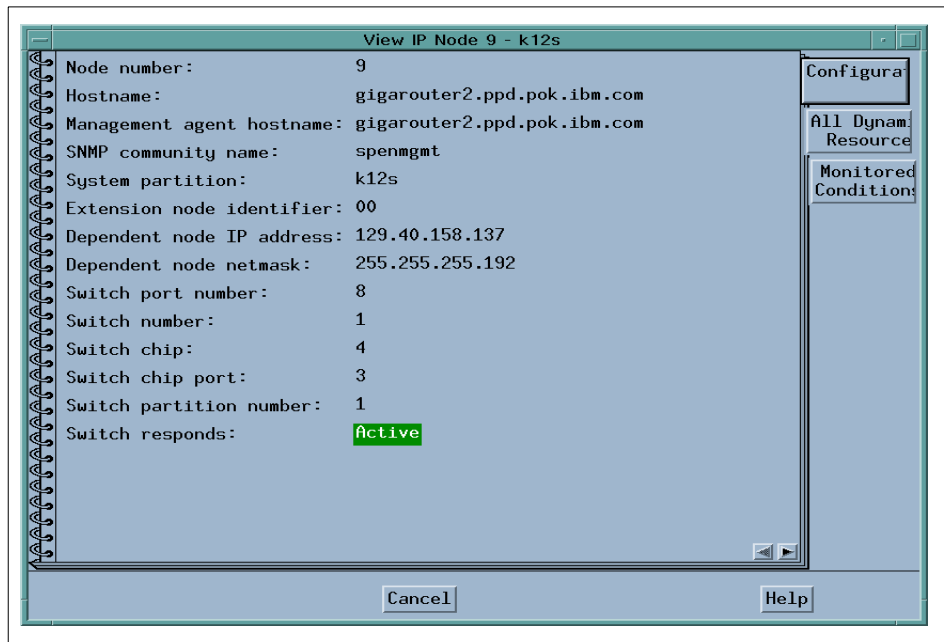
View IP Node 9 - k12s

| | |
|---|---|
| Node number: | 9 |
| Hostname: | gigarouter2.ppd.pok.ibm.com |
| Management agent hostname: | gigarouter2.ppd.pok.ibm.com |
| SNMP community name: | spenmgmt |
| System partition: | k12s |
| Extension node identifier: | 00 |
| Dependent node IP address: | 129.40.158.137 |
| Dependent node netmask: | 255.255.255.192 |
| Switch port number: | 8 |
| Switch number: | 1 |
| Switch chip: | 4 |
| Switch chip port: | 3 |
| Switch partition number: | 1 |
| Switch responds: | Active |

Configurat

All Dynam Resource

Monitored Condition

Cancel

Help